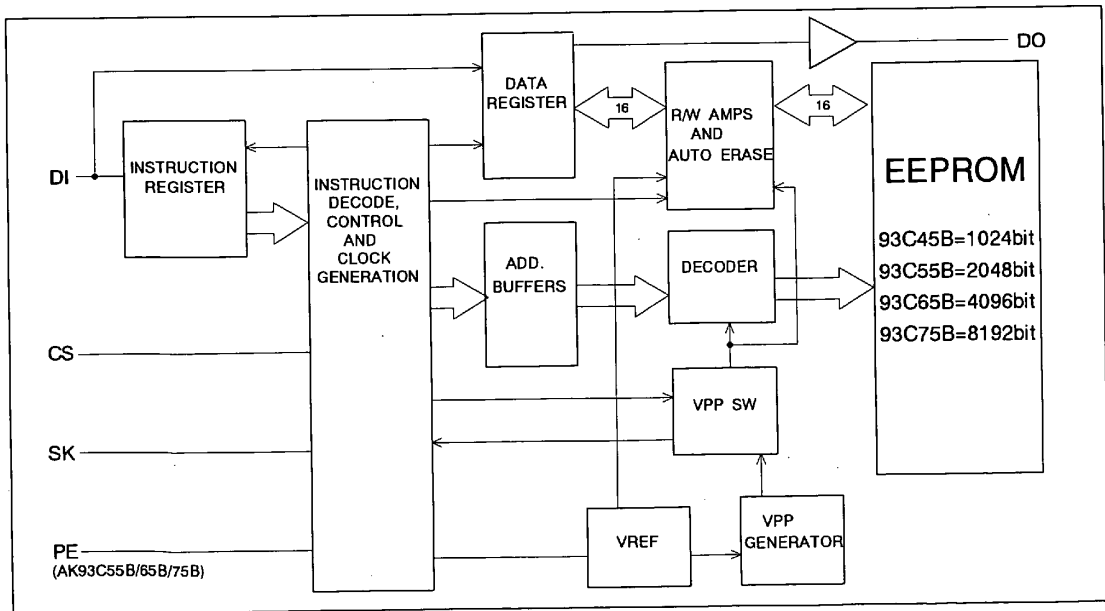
DATA REGISTER

16

R/W AMPS AND AUTO ERASE

16

DO

DI

INSTRUCTION REGISTER

INSTRUCTION DECODE, CONTROL AND CLOCK GENERATION

EEPROM

93C45B=1024bit
93C55B=2048bit
93C65B=4096bit
93C75B=8192bit

ADD. BUFFERS

DECODER

CS

VPP SW

SK

VREF

VPP GENERATOR

PE
(AK93C55B/65B/75B)